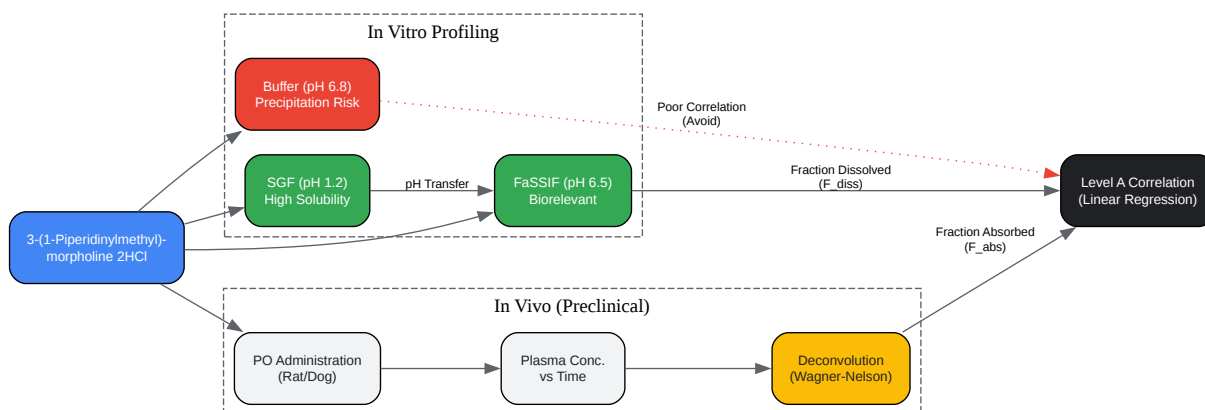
In Vitro Profiling

Buffer (pH 6.8)
Precipitation Risk

SGF (pH 1.2)
High Solubility

pH Transfer

FaSSIF (pH 6.5)
Biorelevant

Poor Correlation
(Avoid)

Fraction Dissolved
(F_diss)

Level A Correlation
(Linear Regression)

3-(1-Piperidinylmethyl)-
morpholine 2HCl

Fraction Absorbed
(F_abs)

In Vivo (Preclinical)

PO Administration
(Rat/Dog)

Plasma Conc.
vs Time

Deconvolution
(Wagner-Nelson)